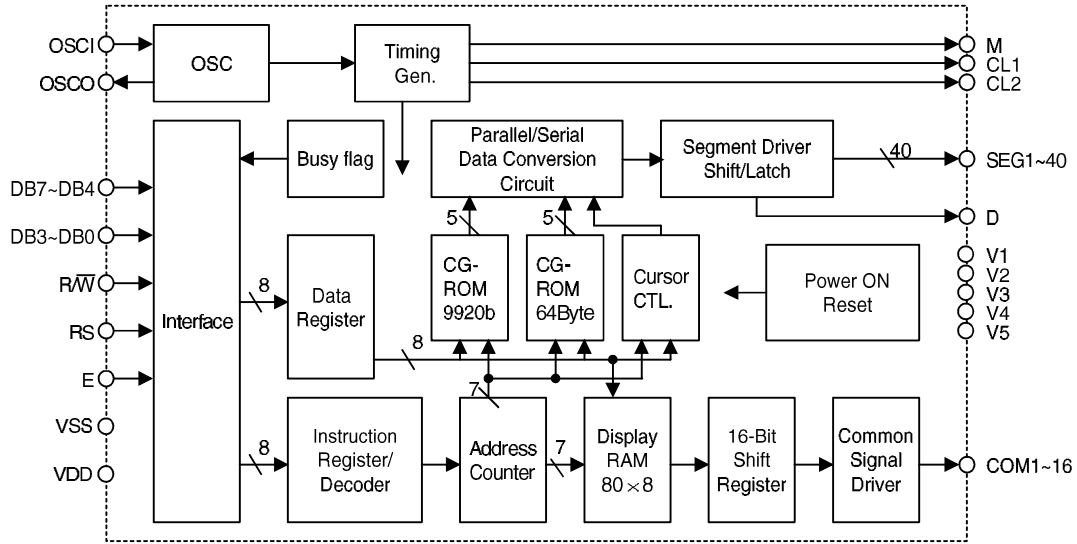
OSCI
OSCO
OSC
Timing Gen.
M
CL1
CL2
Busy flag
Parallel/Serial Data Conversion Circuit
Segment Driver Shift/Latch
40
SEG1~40
DB7~DB4
DB3~DB0
D
5
5
V1
V2
V3
V4
V5
$R/\overline{W}$
RS
E
VSS
VDD
Interface
8
Data Register
CG-ROM 9920b
CG-ROM 64Byte
Cursor CTL.
Power ON Reset
8
7
8
Instruction Register/ Decoder
Address Counter
7
Display RAM $80 \times 8$
16-Bit Shift Register
Common Signal Driver
COM1~16